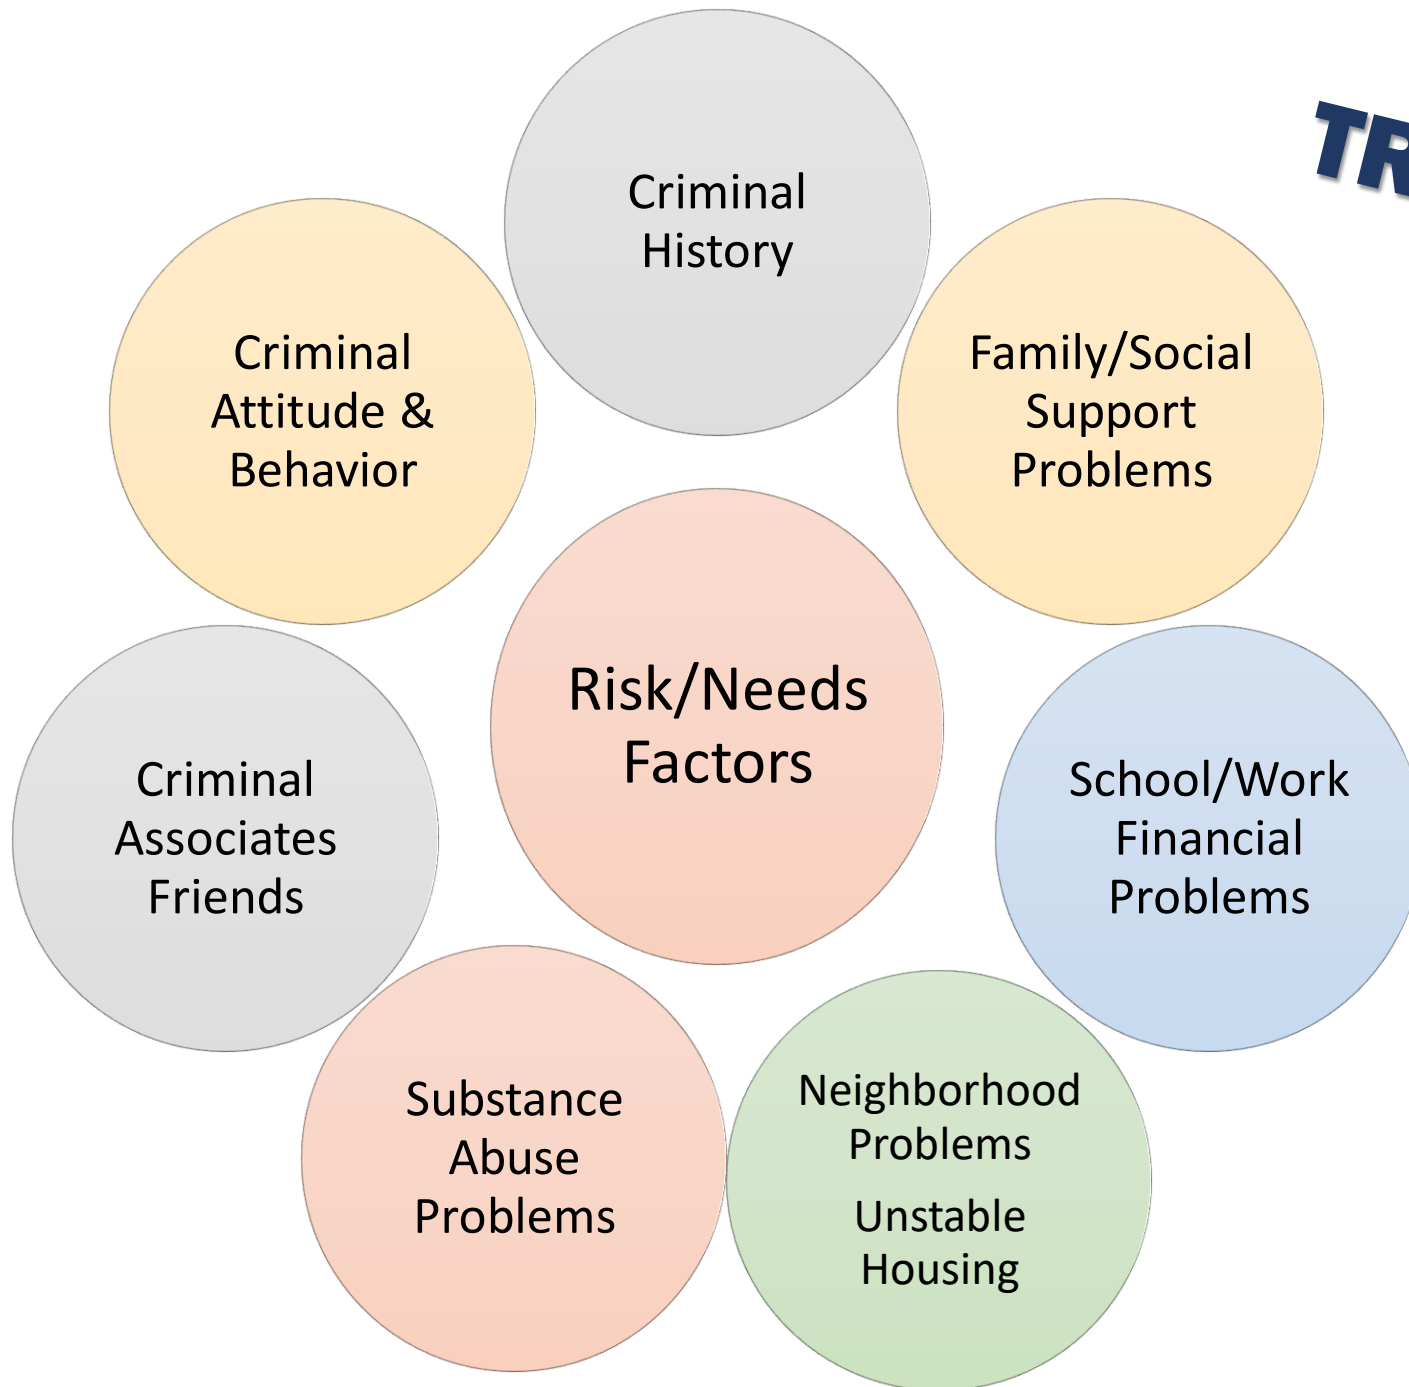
TR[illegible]

Criminal History

Criminal Attitude & Behavior

Family/Social Support Problems

Risk/Needs Factors

Criminal Associates Friends

School/Work Financial Problems

Substance Abuse Problems

Neighborhood Problems

Unstable Housing